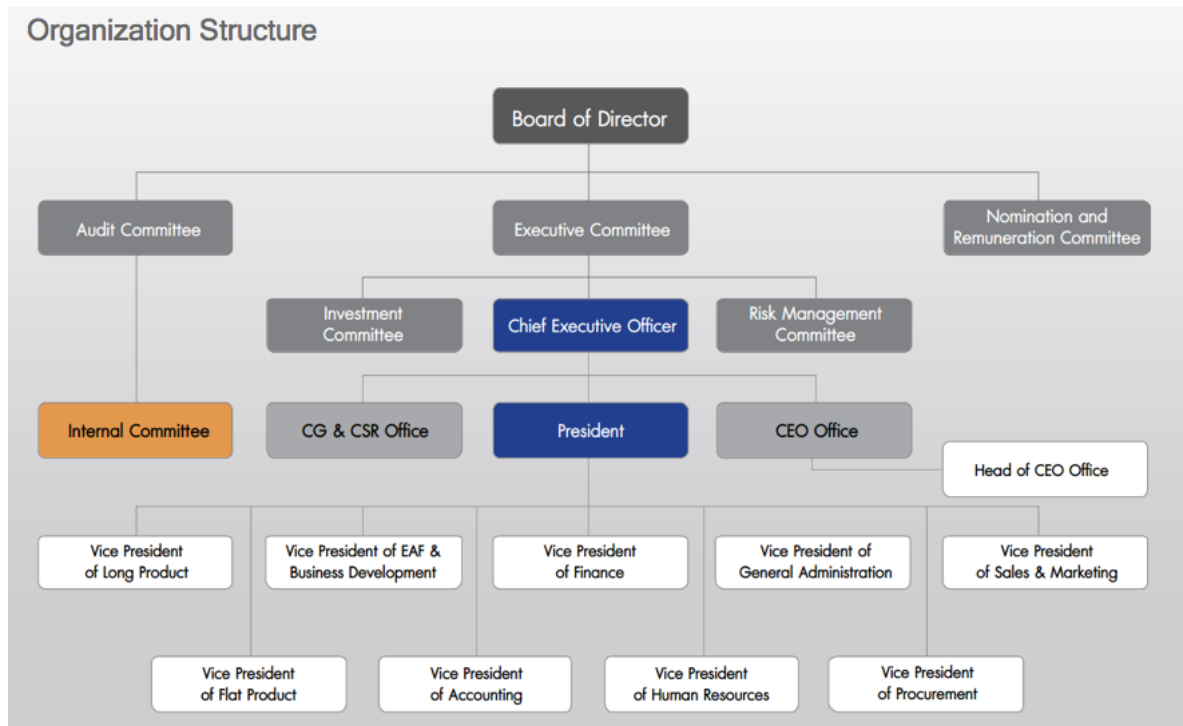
Organization Structure

Board of Director

Audit Committee

Executive Committee

Nomination and Remuneration Committee

Investment Committee

Chief Executive Officer

Risk Management Committee

Internal Committee

CG & CSR Office

President

CEO Office

Head of CEO Office

Vice President of Long Product

Vice President of EAF & Business Development

Vice President of Finance

Vice President of General Administration

Vice President of Sales & Marketing

Vice President of Flat Product

Vice President of Accounting

Vice President of Human Resources

Vice President of Procurement